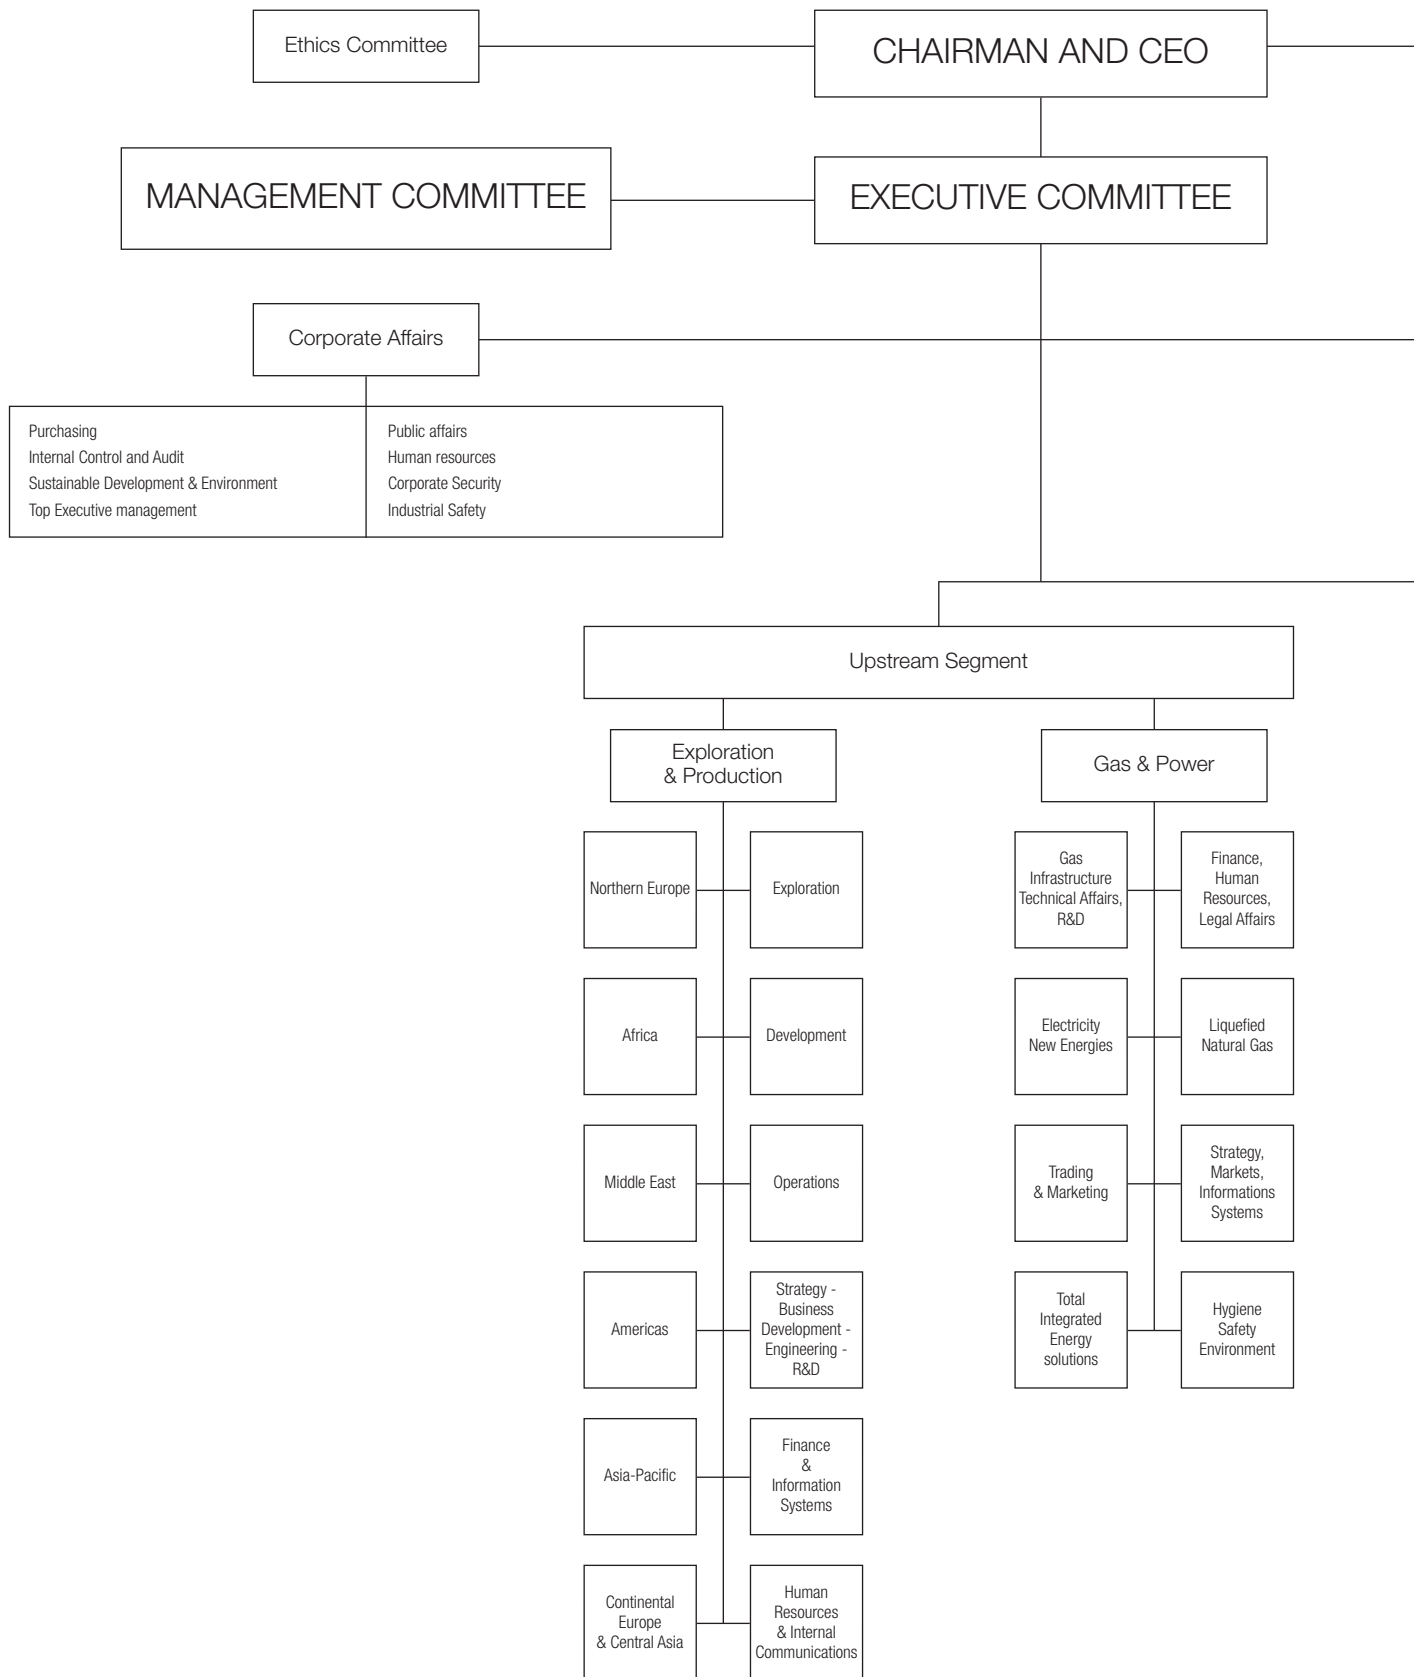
Ethics Committee

CHAIRMAN AND CEO

MANAGEMENT COMMITTEE

EXECUTIVE COMMITTEE

Corporate Affairs

Purchasing
Internal Control and Audit
Sustainable Development & Environment
Top Executive management

Public affairs
Human resources
Corporate Security
Industrial Safety

Upstream Segment

Exploration & Production

Northern Europe

Exploration

Africa

Development

Middle East

Operations

Americas

Strategy - Business Development - Engineering - R&D

Asia-Pacific

Finance & Information Systems

Continental Europe & Central Asia

Human Resources & Internal Communications

Gas & Power

Gas Infrastructure Technical Affairs, R&D

Finance, Human Resources, Legal Affairs

Electricity New Energies

Liquefied Natural Gas

Trading & Marketing

Strategy, Markets, Informations Systems

Total Integrated Energy solutions

Hygiene Safety Environment